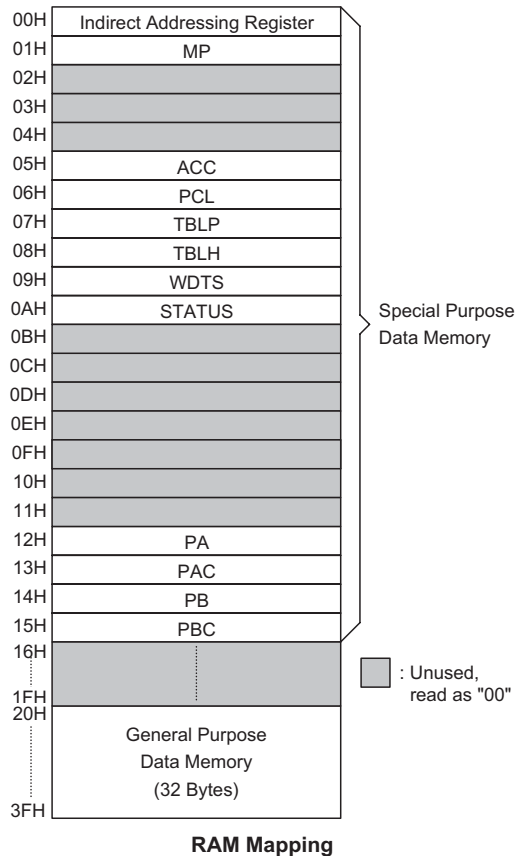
00H Indirect Addressing Register
01H MP
02H
03H
04H
05H ACC
06H PCL
07H TBLP
08H TBLH
09H WDTS
0AH STATUS
0BH
0CH
0DH
0EH
0FH
10H
11H
12H PA
13H PAC
14H PB
15H PBC
16H
1FH
20H
3FH

General Purpose Data Memory (32 Bytes)

Special Purpose Data Memory

: Unused, read as "00"

RAM Mapping